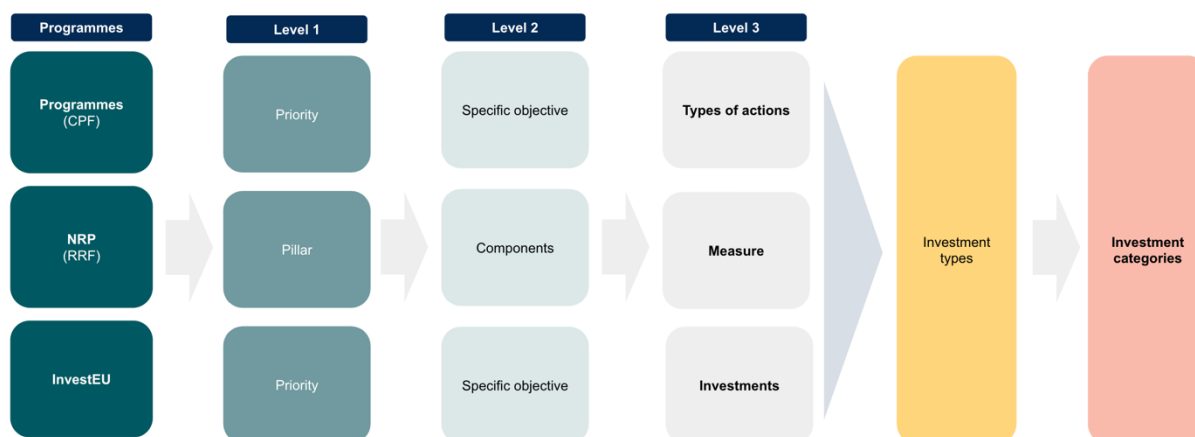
Programmes

Level 1

Level 2

Level 3

Programmes
(CPF)

Priority

Specific objective

Types of actions

NRP
(RRF)

Pillar

Components

Measure

InvestEU

Priority

Specific objective

Investments

Investment types

Investment categories